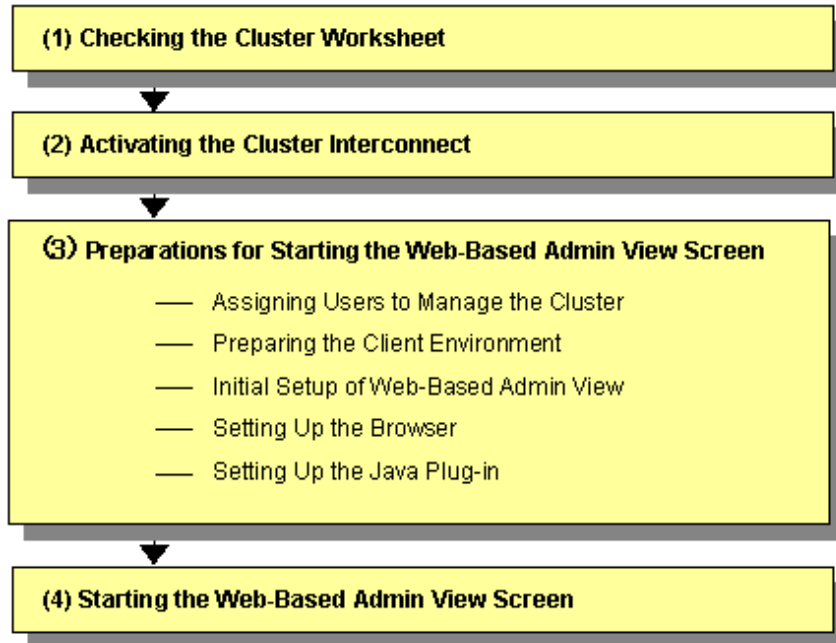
(1) Checking the Cluster Worksheet

(2) Activating the Cluster Interconnect

(3) Preparations for Starting the Web-Based Admin View Screen

— Assigning Users to Manage the Cluster

— Preparing the Client Environment

— Initial Setup of Web-Based Admin View

— Setting Up the Browser

— Setting Up the Java Plug-in

(4) Starting the Web-Based Admin View Screen